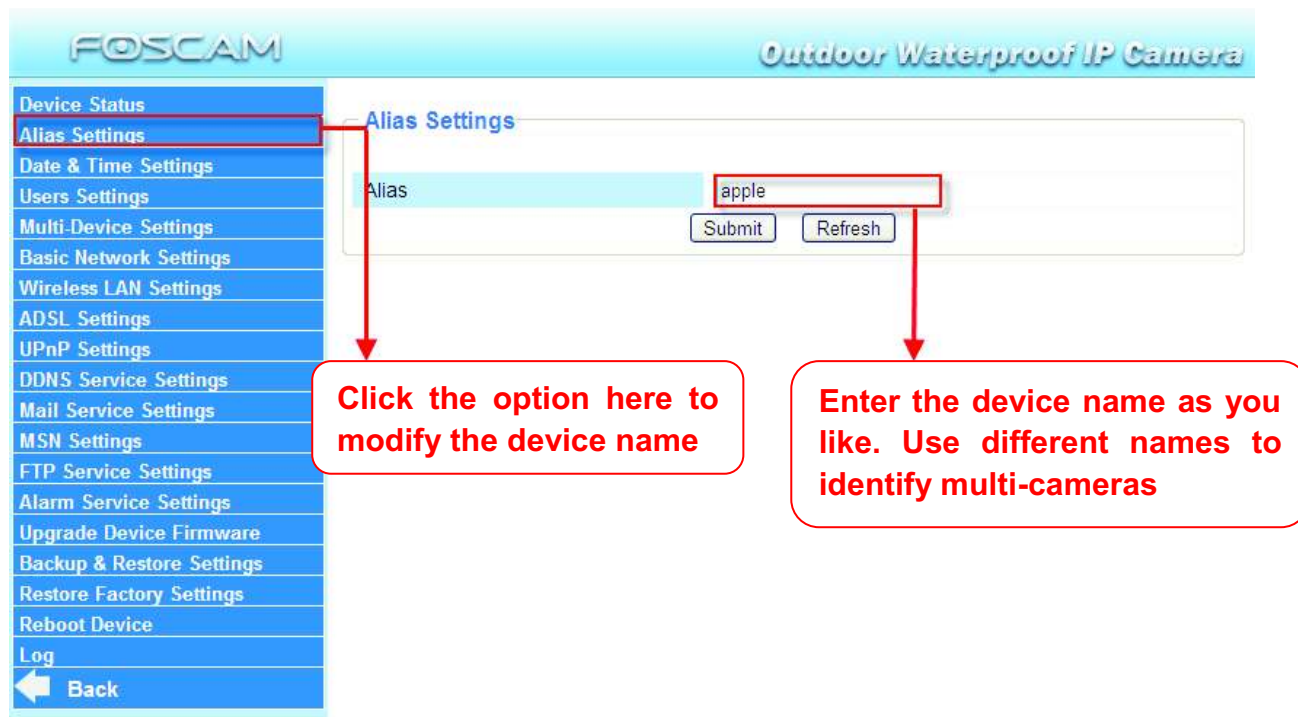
FOSCAM

Outdoor Waterproof IP Camera

Device Status
Alias Settings
Date & Time Settings
Users Settings
Multi-Device Settings
Basic Network Settings
Wireless LAN Settings
ADSL Settings
UPnP Settings
DDNS Service Settings
Mail Service Settings
MSN Settings
FTP Service Settings
Alarm Service Settings
Upgrade Device Firmware
Backup & Restore Settings
Restore Factory Settings
Reboot Device
Log
Back

Alias Settings

Alias apple

Submit Refresh

Click the option here to modify the device name

Enter the device name as you like. Use different names to identify multi-cameras